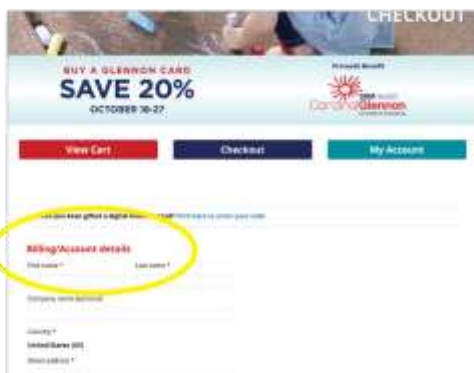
CHECKOUT

BUY A GLENNON CARD
SAVE 20%
OCTOBER 18-27

Proceeds Benefit
Cardinal Glennon

View Cart
Checkout
My Account

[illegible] gifted a digital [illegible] Click here to enter your code

Billing/Account details
First name *
Last name *
Company name (optional)
Country *
United States (US)
Street address *